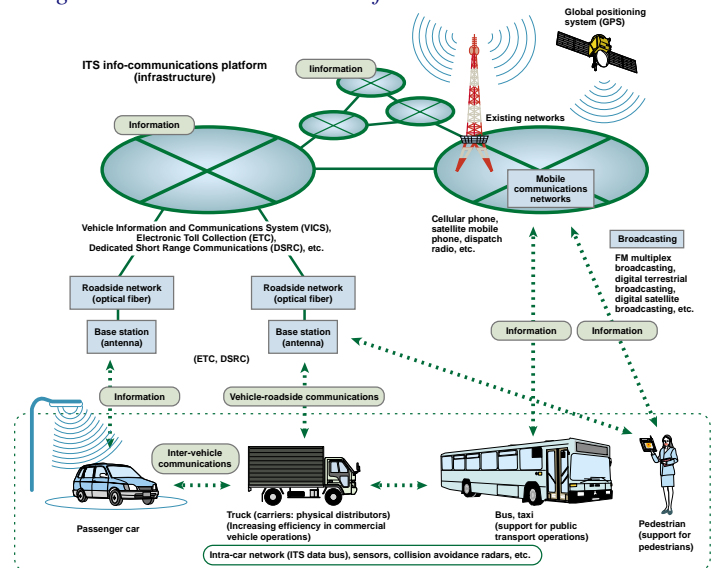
Global positioning system (GPS)

ITS info-communications platform (infrastructure)

Iinformation

Information

Existing networks

Mobile communications networks

Vehicle Information and Communications System (VICS), Electronic Toll Collection (ETC), Dedicated Short Range Communications (DSRC), etc.

Cellular phone, satellite mobile phone, dispatch radio, etc.

Broadcasting

FM multiplex broadcasting, digital terrestrial broadcasting, digital satellite broadcasting, etc.

Roadside network (optical fiber)

Roadside network (optical fiber)

Base station (antenna)

Base station (antenna)

Information

Information

(ETC, DSRC)

Information

Vehicle-roadside communications

Inter-vehicle communications

Passenger car

Truck (carriers: physical distributors) (Increasing efficiency in commercial vehicle operations)

Bus, taxi (support for public transport operations)

Pedestrian (support for pedestrians)

Intra-car network (ITS data bus), sensors, collision avoidance radars, etc.